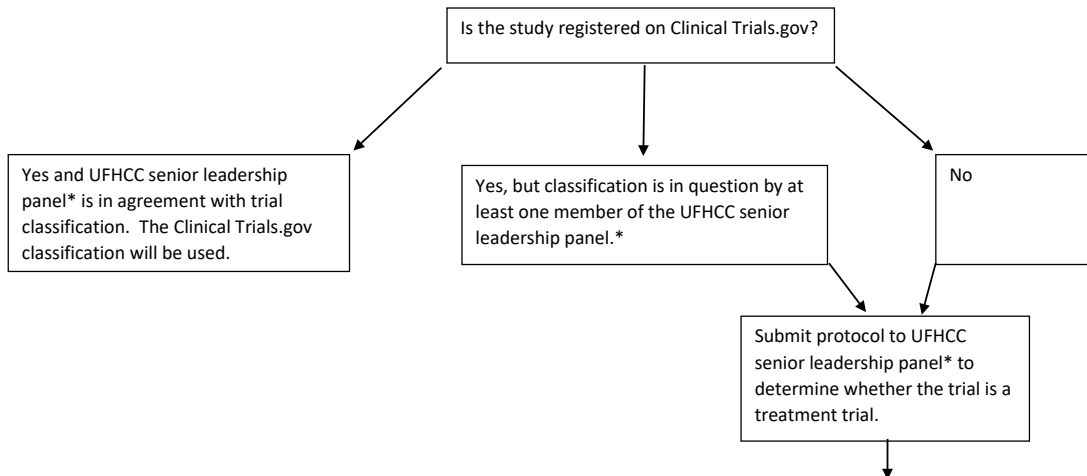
Is the study registered on Clinical Trials.gov?

Yes and UFHCC senior leadership panel* is in agreement with trial classification. The Clinical Trials.gov classification will be used.

Yes, but classification is in question by at least one member of the UFHCC senior leadership panel.*

No

Submit protocol to UFHCC senior leadership panel* to determine whether the trial is a treatment trial.